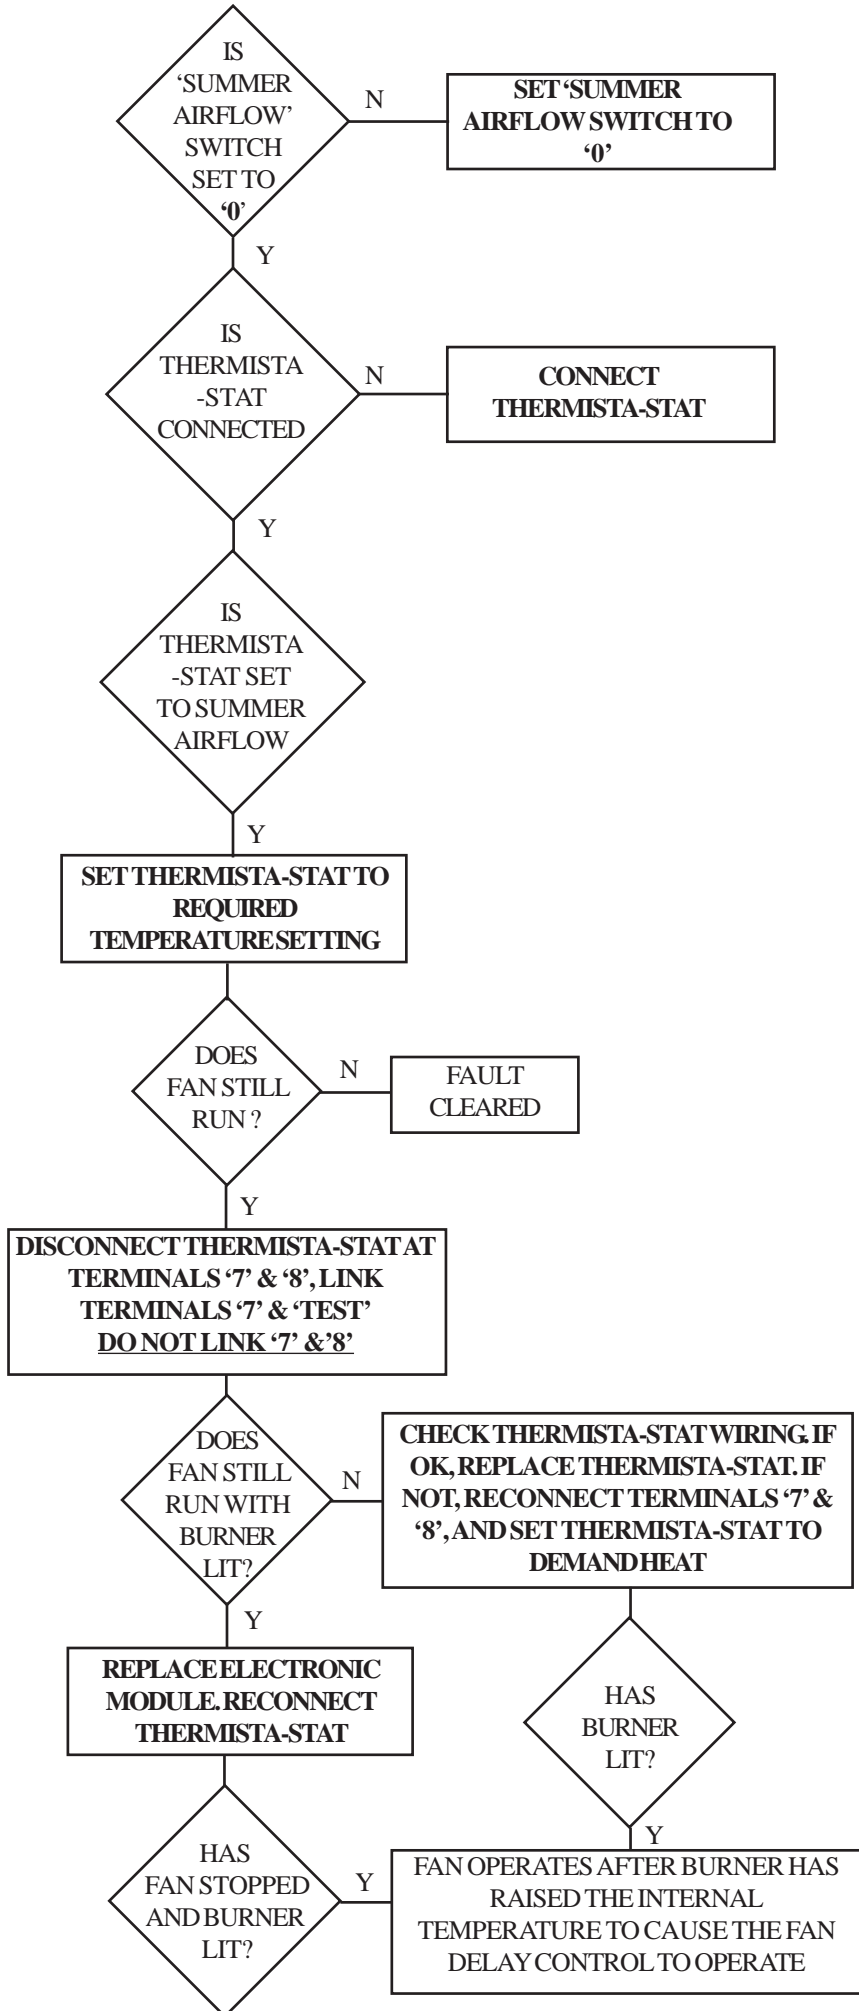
IS 'SUMMER AIRFLOW' SWITCH SET TO '0'

N

SET 'SUMMER AIRFLOW SWITCH TO '0'

Y

IS THERMISTA -STAT CONNECTED

N

CONNECT THERMISTA-STAT

Y

IS THERMISTA -STAT SET TO SUMMER AIRFLOW

Y

SET THERMISTA-STAT TO REQUIRED TEMPERATURE SETTING

DOES FAN STILL RUN ?

N

FAULT CLEARED

Y

DISCONNECT THERMISTA-STAT AT TERMINALS '7' & '8', LINK TERMINALS '7' & 'TEST' DO NOT LINK '7' &'8'

DOES FAN STILL RUN WITH BURNER LIT?

N

CHECK THERMISTA-STAT WIRING. IF OK, REPLACE THERMISTA-STAT. IF NOT, RECONNECT TERMINALS '7' & '8', AND SET THERMISTA-STAT TO DEMAND HEAT

Y

REPLACE ELECTRONIC MODULE. RECONNECT THERMISTA-STAT

HAS BURNER LIT?

Y

HAS FAN STOPPED AND BURNER LIT?

Y

FAN OPERATES AFTER BURNER HAS RAISED THE INTERNAL TEMPERATURE TO CAUSE THE FAN DELAY CONTROL TO OPERATE